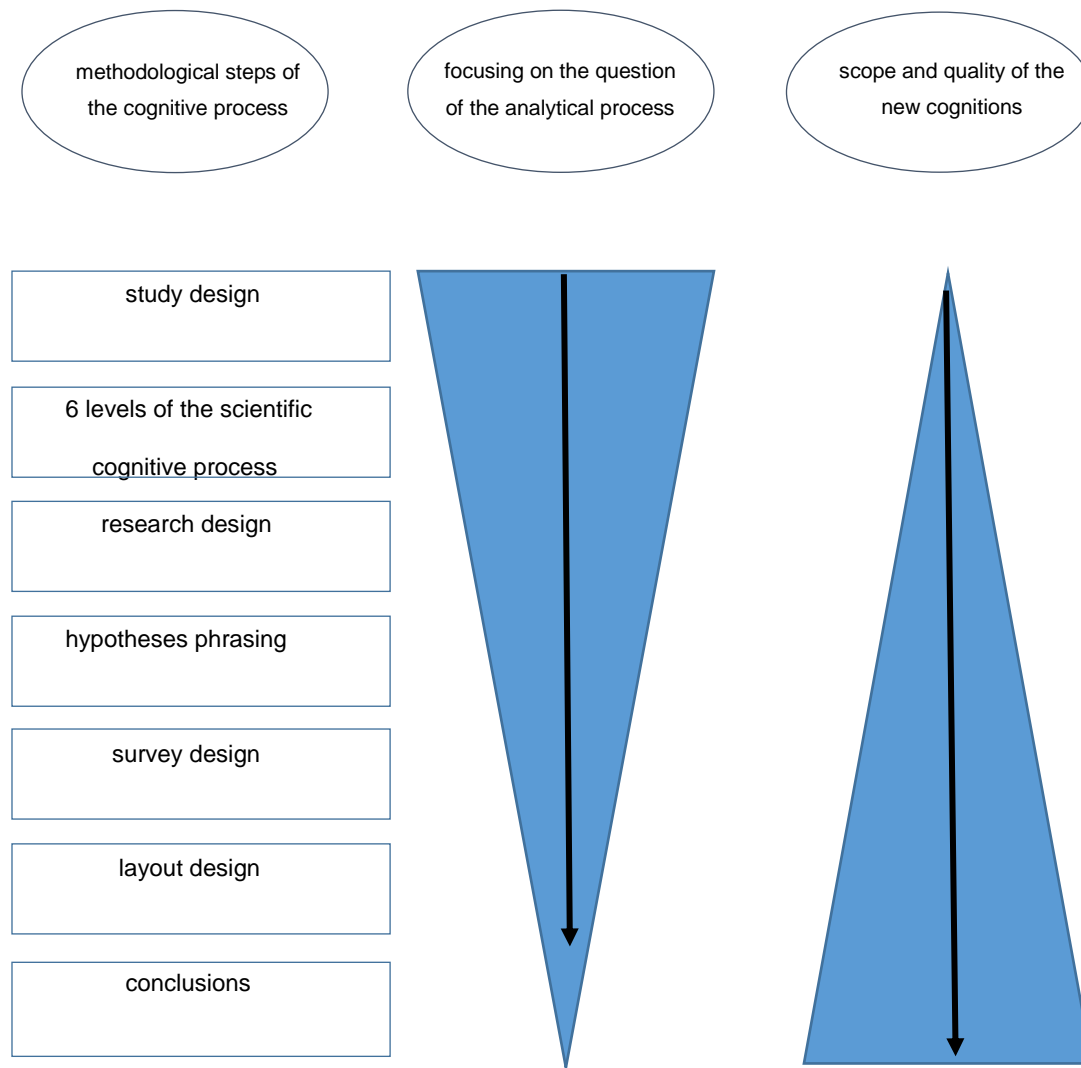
methodological steps of the cognitive process

focusing on the question of the analytical process

scope and quality of the new cognitions

study design

6 levels of the scientific cognitive process

research design

hypotheses phrasing

survey design

layout design

conclusions